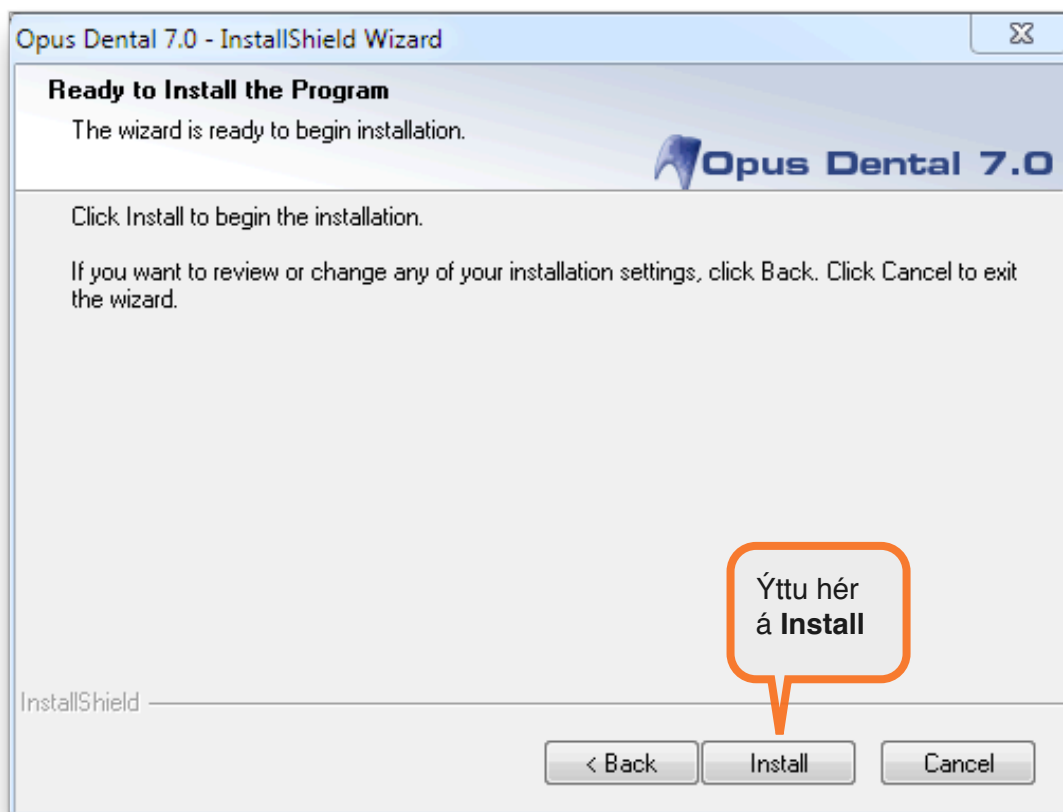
Opus Dental 7.0 - InstallShield Wizard

Ready to Install the Program

The wizard is ready to begin installation.

Opus Dental 7.0

Click Install to begin the installation.

If you want to review or change any of your installation settings, click Back. Click Cancel to exit the wizard.

Ýttu hér á **Install**

InstallShield

< Back

Install

Cancel